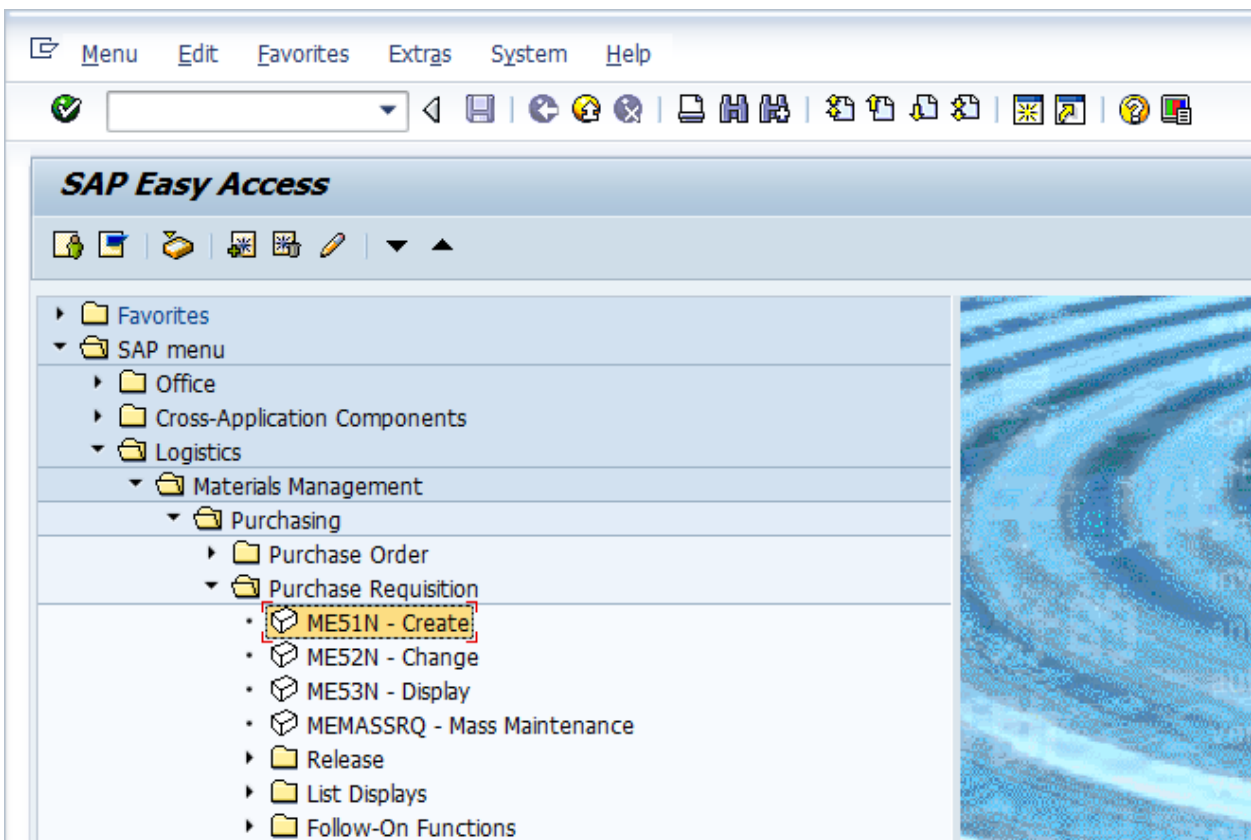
Menu Edit Favorites Extras System Help

SAP Easy Access

Favorites
SAP menu
Office
Cross-Application Components
Logistics
Materials Management
Purchasing
Purchase Order
Purchase Requisition
ME51N - Create
ME52N - Change
ME53N - Display
MEMASSRQ - Mass Maintenance
Release
List Displays
Follow-On Functions